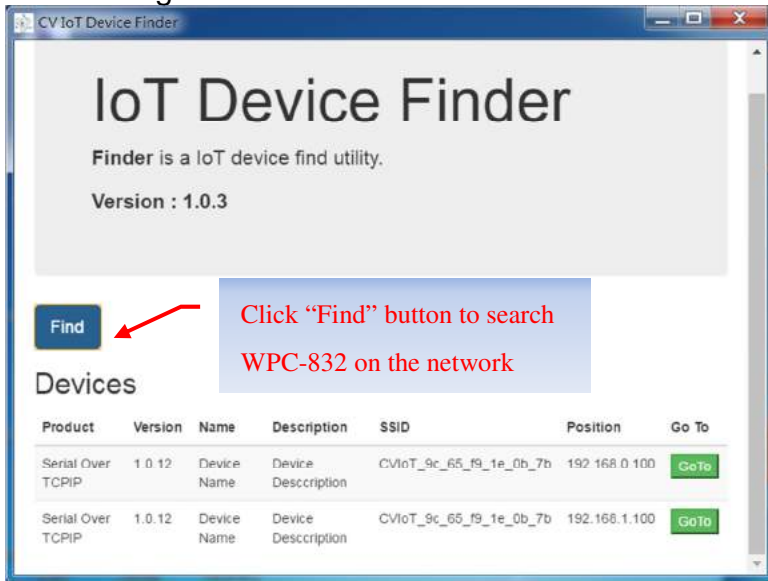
CV IoT Device Finder

IoT Device Finder

**Finder** is a IoT device find utility.

**Version : 1.0.3**

Find

Click “Find” button to search WPC-832 on the network

Devices

| Product | Version | Name | Description | SSID | Position | Go To |
|---|---|---|---|---|---|---|
| Serial Over TCPIP | 1.0.12 | Device Name | Device Desccription | CVIoT_9c_65_f9_1e_0b_7b | 192.168.0.100 | GoTo |
| Serial Over TCPIP | 1.0.12 | Device Name | Device Desccription | CVIoT_9c_65_f9_1e_0b_7b | 192.168.1.100 | GoTo |